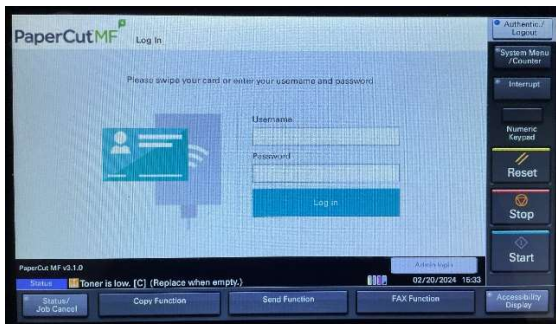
PaperCutMF Log In

Please swipe your card or enter your username and password.

Username

Password

Log in

PaperCut MF v3.1.0

Admin login

Status

Toner is low. [C] (Replace when empty.)

02/20/2024 16:33

Status/ Job Cancel

Copy Function

Send Function

FAX Function

Accessibility Display

Authentic./ Logout

System Menu /Counter

Interrupt

Numeric Keypad

Reset

Stop

Start